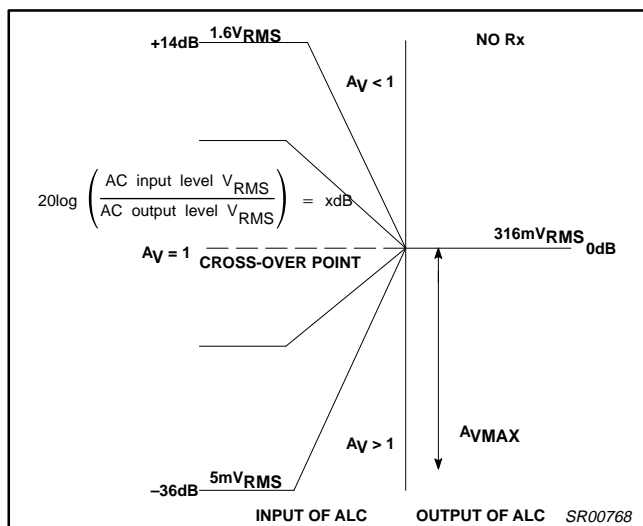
+14dB $1.6V_{RMS}$

NO Rx

$A_V < 1$

$20\log\left(\frac{\text{AC input level } V_{RMS}}{\text{AC output level } V_{RMS}}\right) = \text{xdB}$

$A_V = 1$

CROSS-OVER POINT

$316mV_{RMS}$ 0dB

$A_{VMAX}$

$A_V > 1$

–36dB $5mV_{RMS}$

INPUT OF ALC

OUTPUT OF ALC

SR00768